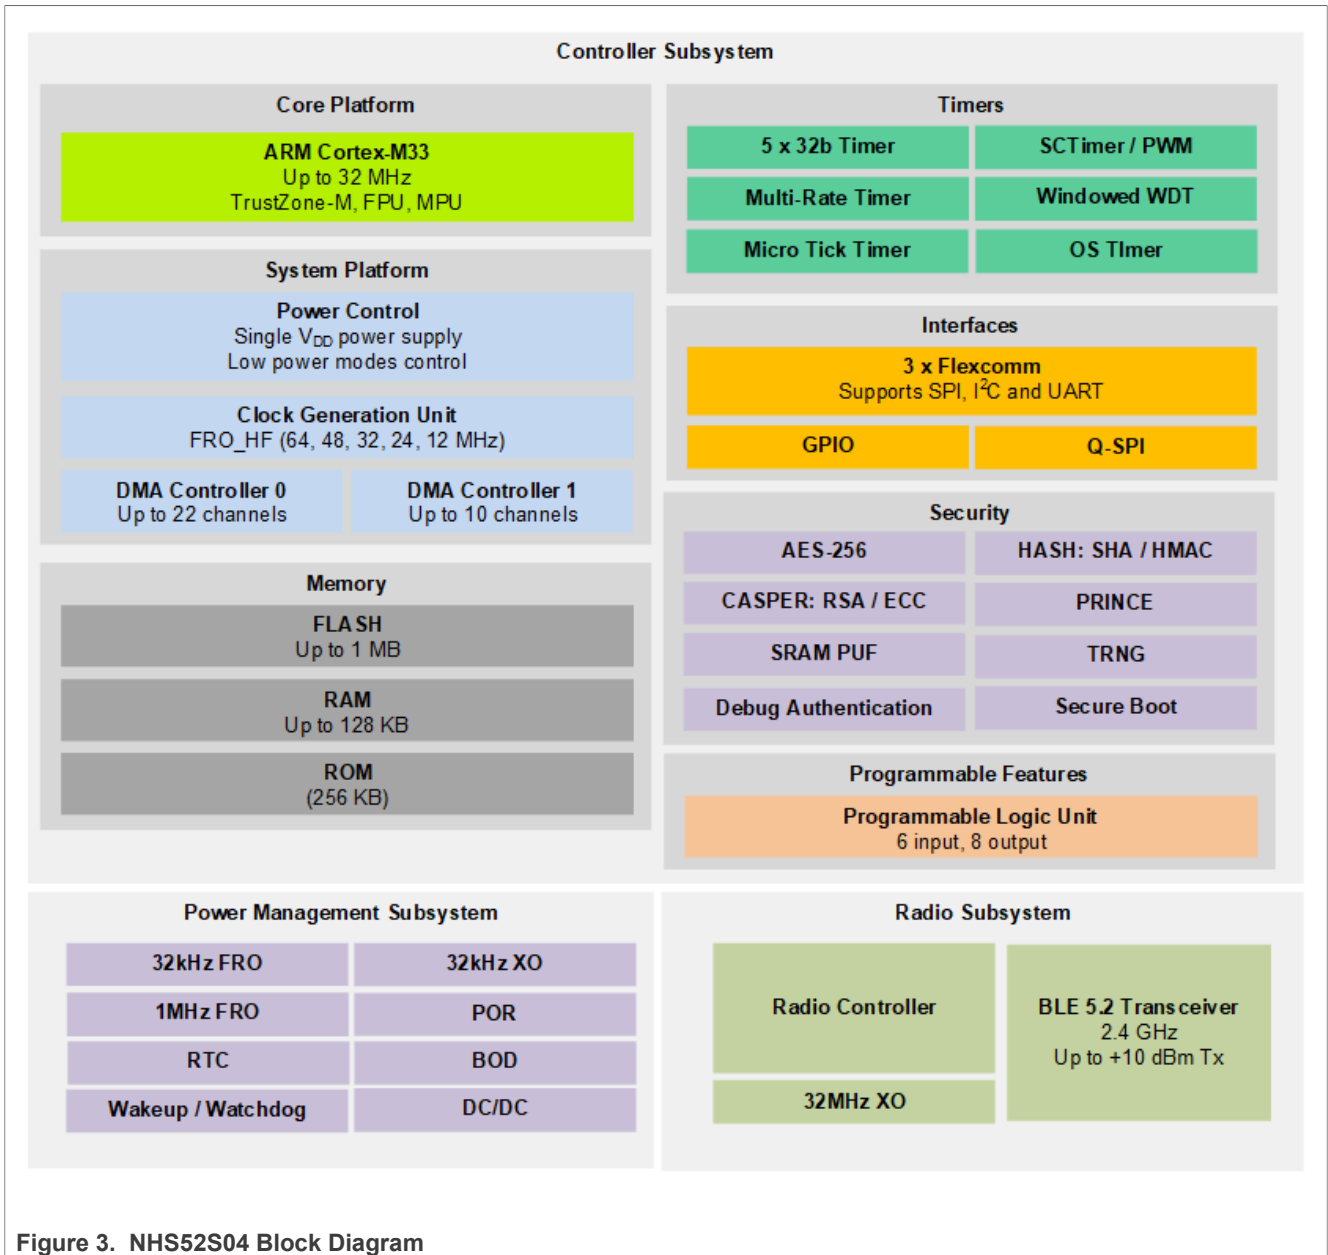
Controller Subsystem

Core Platform

ARM Cortex-M33
Up to 32 MHz
TrustZone-M, FPU, MPU

Timers

5 x 32b Timer

SCTimer / PWM

Multi-Rate Timer

Windowed WDT

Micro Tick Timer

OS TImer

System Platform

Power Control
Single $V_{DD}$ power supply
Low power modes control

Clock Generation Unit
FRO_HF (64, 48, 32, 24, 12 MHz)

DMA Controller 0
Up to 22 channels

DMA Controller 1
Up to 10 channels

Interfaces

3 x Flexcomm
Supports SPI, $I^2C$ and UART

GPIO

Q-SPI

Security

AES-256

HASH: SHA / HMAC

CASPER: RSA / ECC

PRINCE

SRAM PUF

TRNG

Debug Authentication

Secure Boot

Memory

FLASH
Up to 1 MB

RAM
Up to 128 KB

ROM
(256 KB)

Programmable Features

Programmable Logic Unit
6 input, 8 output

Power Management Subsystem

32kHz FRO

32kHz XO

1MHz FRO

POR

RTC

BOD

Wakeup / Watchdog

DC/DC

Radio Subsystem

Radio Controller

32MHz XO

BLE 5.2 Transceiver
2.4 GHz
Up to +10 dBm Tx

Figure 3. NHS52S04 Block Diagram